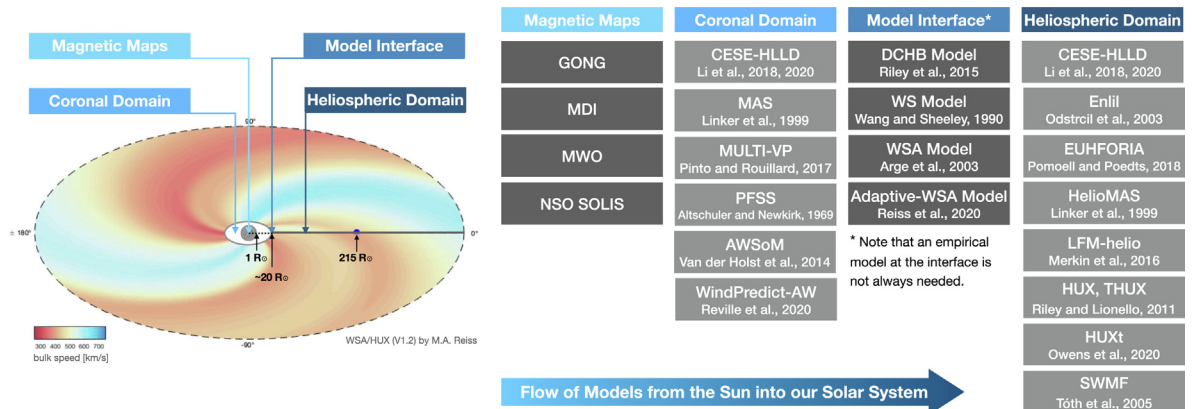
Magnetic Maps

Model Interface

Coronal Domain

Heliospheric Domain

90°

± 180°

0°

1 R⊙

~20 R⊙

215 R⊙

-90°

300 400 500 600 700

bulk speed [km/s]

WSA/HUX (V1.2) by M.A. Reiss

| Magnetic Maps | Coronal Domain | Model Interface* | Heliospheric Domain |
|---|---|---|---|
| GONG | CESE-HLLD Li et al., 2018, 2020 | DCHB Model Riley et al., 2015 | CESE-HLLD Li et al., 2018, 2020 |
| MDI | MAS Linker et al., 1999 | WS Model Wang and Sheeley, 1990 | Enlil Odstrcil et al., 2003 |
| MWO | MULTI-VP Pinto and Rouillard, 2017 | WSA Model Arge et al., 2003 | EUHFORIA Pomoell and Poedts, 2018 |
| NSO SOLIS | PFSS Altschuler and Newkirk, 1969 | Adaptive-WSA Model Reiss et al., 2020 | HelioMAS Linker et al., 1999 |
| | AWSoM Van der Holst et al., 2014 | * Note that an empirical model at the interface is not always needed. | LFM-helio Merkin et al., 2016 |
| | WindPredict-AW Reville et al., 2020 | | HUX, THUX Riley and Lionello, 2011 |
| | | | HUXt Owens et al., 2020 |
| | | | SWMF Tóth et al., 2005 |

Flow of Models from the Sun into our Solar System